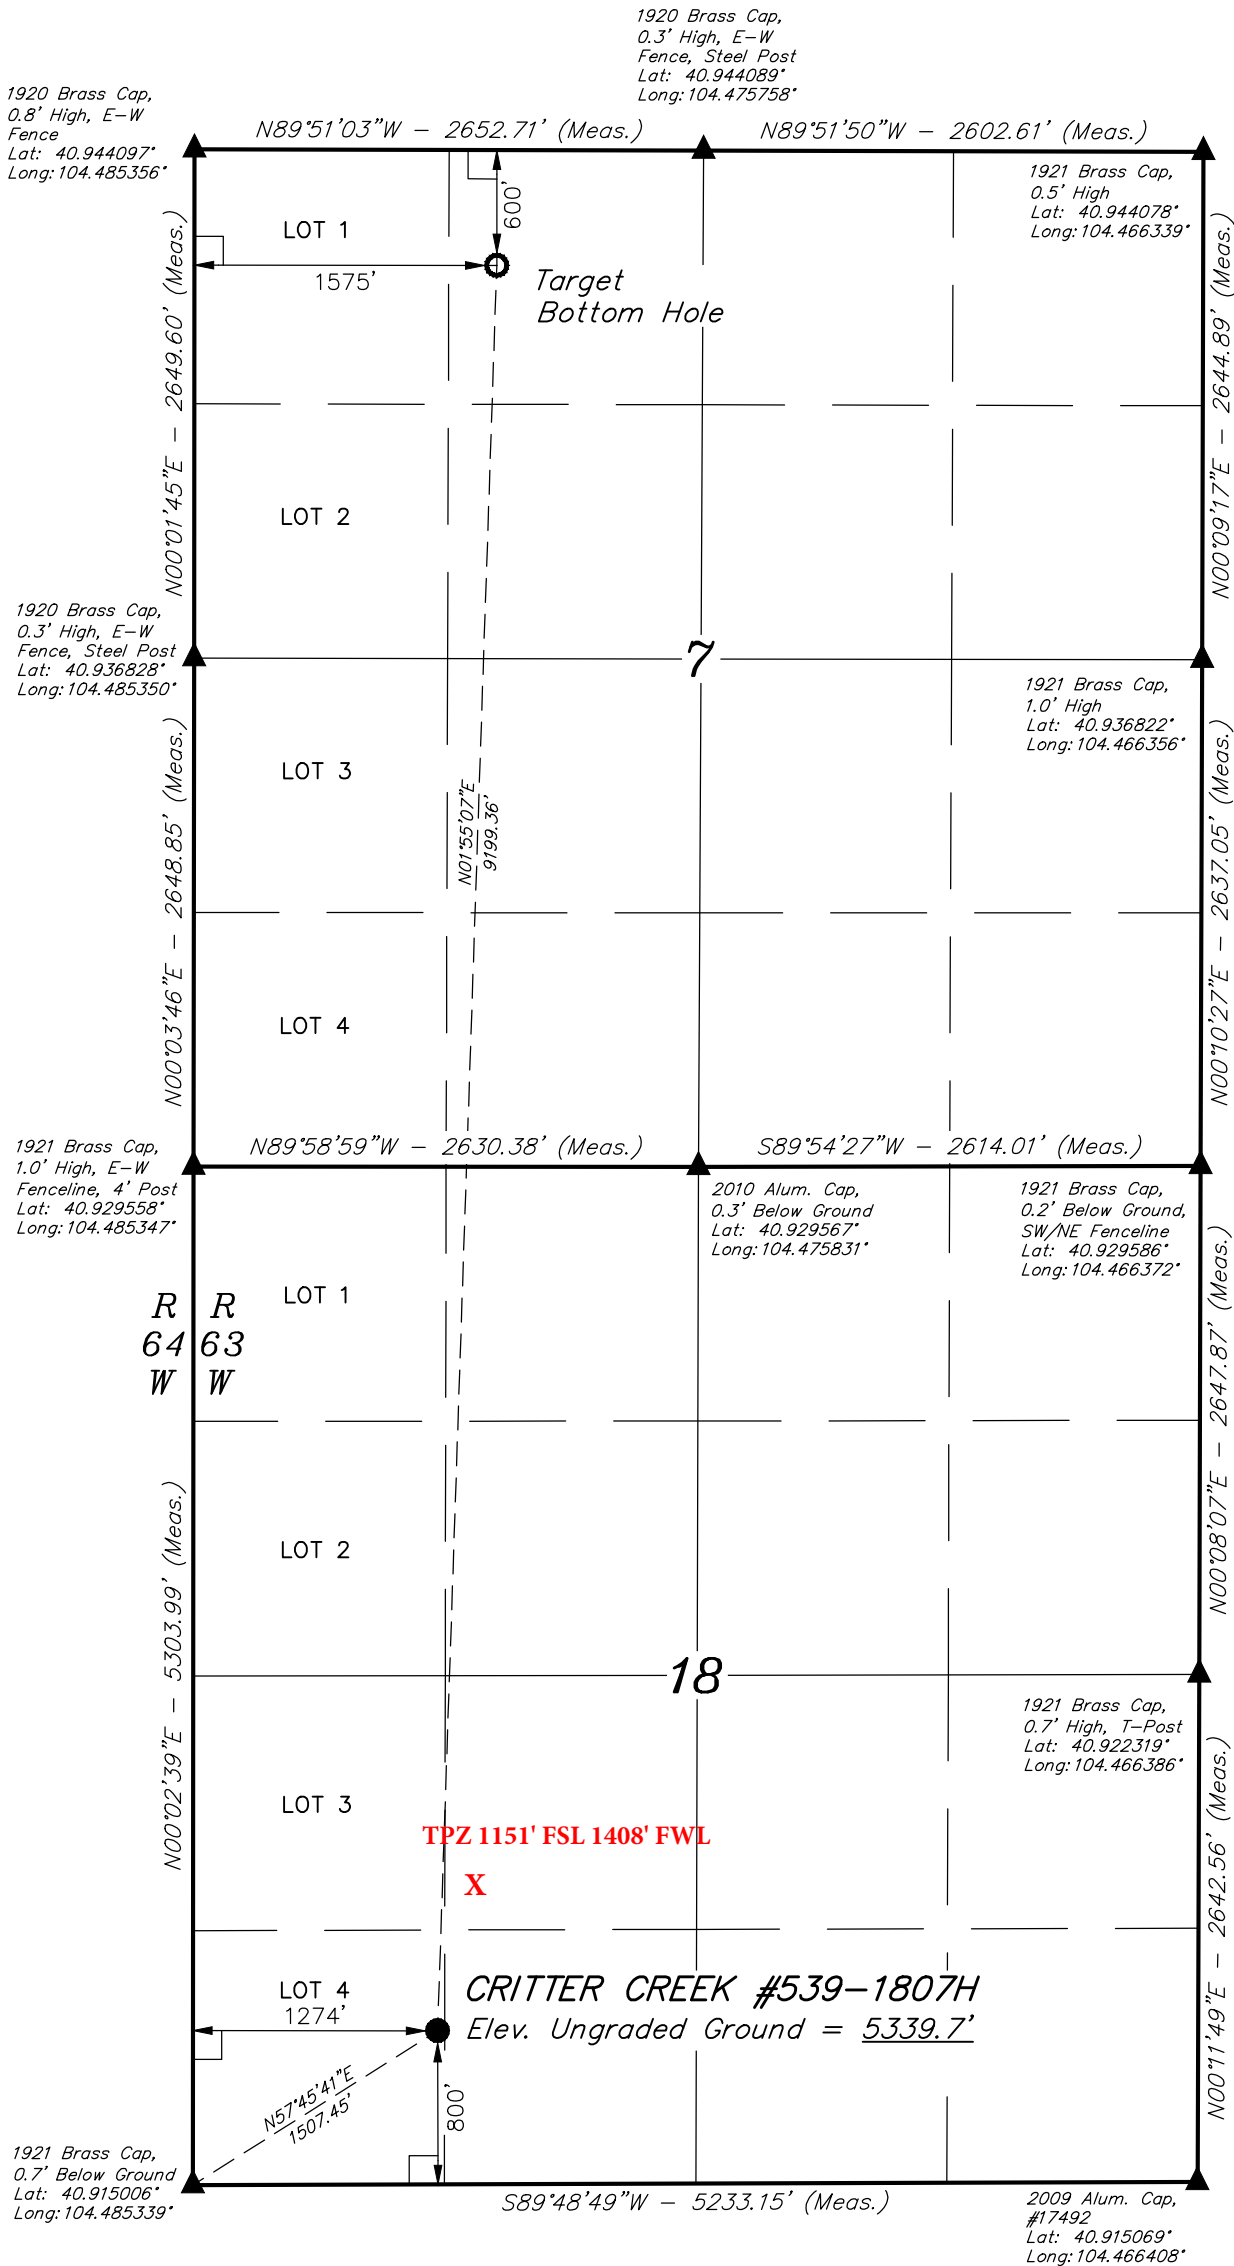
1920 Brass Cap,
0.3' High, E–W
Fence, Steel Post
Lat: 40.944089°
Long: 104.475758°

1920 Brass Cap,
0.8' High, E–W
Fence
Lat: 40.944097°
Long: 104.485356°

N89°51'03"W – 2652.71' (Meas.)

N89°51'50"W – 2602.61' (Meas.)

1921 Brass Cap,
0.5' High
Lat: 40.944078°
Long: 104.466339°

600'

LOT 1

1575'

Target
Bottom Hole

N00°01'45"E – 2649.60' (Meas.)

N00°09'17"E – 2644.89' (Meas.)

LOT 2

1920 Brass Cap,
0.3' High, E–W
Fence, Steel Post
Lat: 40.936828°
Long: 104.485350°

7

1921 Brass Cap,
1.0' High
Lat: 40.936822°
Long: 104.466356°

LOT 3

N01°55'07"E
9199.36'

N00°03'46"E – 2648.85' (Meas.)

N00°10'27"E – 2637.05' (Meas.)

LOT 4

1921 Brass Cap,
1.0' High, E–W
Fenceline, 4' Post
Lat: 40.929558°
Long: 104.485347°

N89°58'59"W – 2630.38' (Meas.)

S89°54'27"W – 2614.01' (Meas.)

2010 Alum. Cap,
0.3' Below Ground
Lat: 40.929567°
Long: 104.475831°

1921 Brass Cap,
0.2' Below Ground,
SW/NE Fenceline
Lat: 40.929586°
Long: 104.466372°

R
64
W

R
63
W

LOT 1

N00°08'07"E – 2647.87' (Meas.)

LOT 2

N00°02'39"E – 5303.99' (Meas.)

18

1921 Brass Cap,
0.7' High, T–Post
Lat: 40.922319°
Long: 104.466386°

LOT 3

TPZ 1151' FSL 1408' FWL

X

N00°11'49"E – 2642.56' (Meas.)

LOT 4

1274'

CRITTER CREEK #539–1807H
Elev. Ungraded Ground = 5339.7'

N57°45'41"E
1507.45'

800'

1921 Brass Cap,
0.7' Below Ground
Lat: 40.915006°
Long: 104.485339°

S89°48'49"W – 5233.15' (Meas.)

2009 Alum. Cap,
#17492
Lat: 40.915069°
Long: 104.466408°